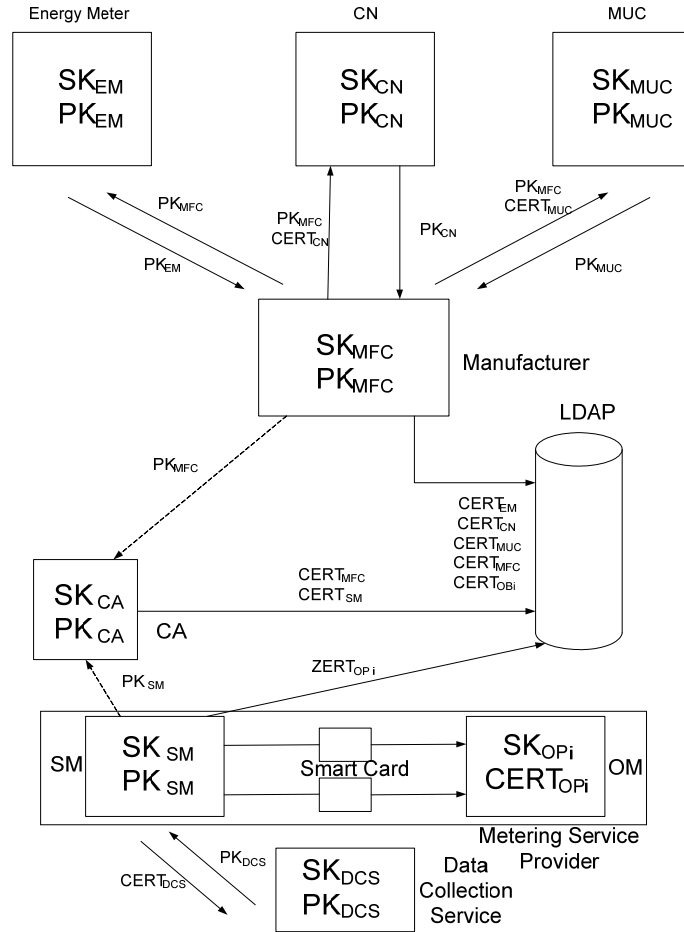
Energy Meter

$SK_{EM}$
$PK_{EM}$

CN

$SK_{CN}$
$PK_{CN}$

MUC

$SK_{MUC}$
$PK_{MUC}$

$PK_{MFC}$

$PK_{EM}$

$PK_{MFC}$
$CERT_{CN}$

$PK_{CN}$

$PK_{MFC}$
$CERT_{MUC}$

$PK_{MUC}$

$SK_{MFC}$
$PK_{MFC}$

Manufacturer

LDAP

$PK_{MFC}$

$CERT_{EM}$
$CERT_{CN}$
$CERT_{MUC}$
$CERT_{MFC}$
$CERT_{OBi}$

$SK_{CA}$
$PK_{CA}$

CA

$CERT_{MFC}$
$CERT_{SM}$

$ZERT_{OP\,i}$

$PK_{SM}$

SM

$SK_{SM}$
$PK_{SM}$

Smart Card

$SK_{OPi}$
$CERT_{OPi}$

OM

Metering Service Provider

$PK_{DCS}$

$CERT_{DCS}$

$SK_{DCS}$
$PK_{DCS}$

Data Collection Service